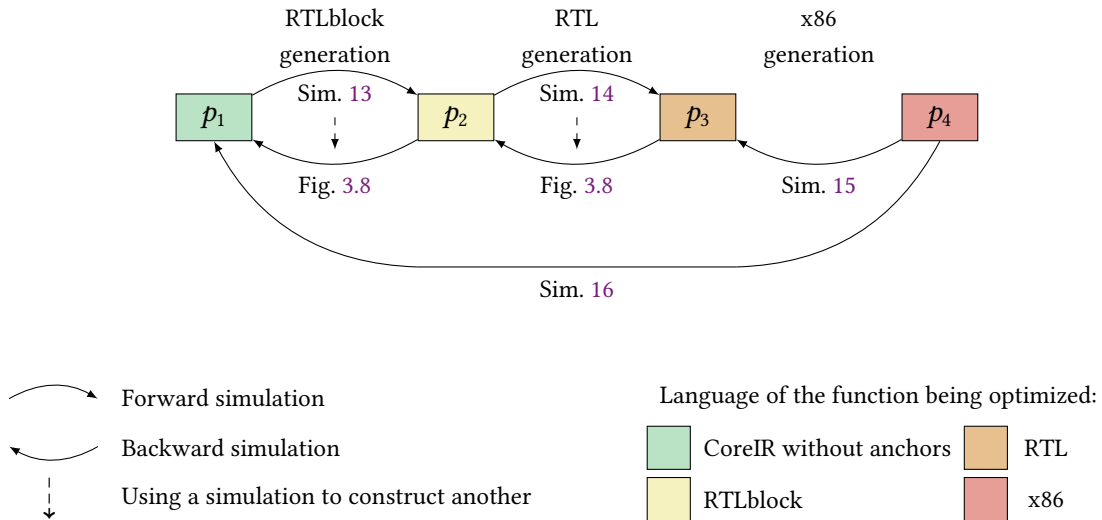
RTLblock generation

RTL generation

x86 generation

$p_1$

Sim. 13

$p_2$

Sim. 14

$p_3$

$p_4$

Fig. 3.8

Fig. 3.8

Sim. 15

Sim. 16

Forward simulation

Backward simulation

Using a simulation to construct another

Language of the function being optimized:

CoreIR without anchors

RTL

RTLblock

x86